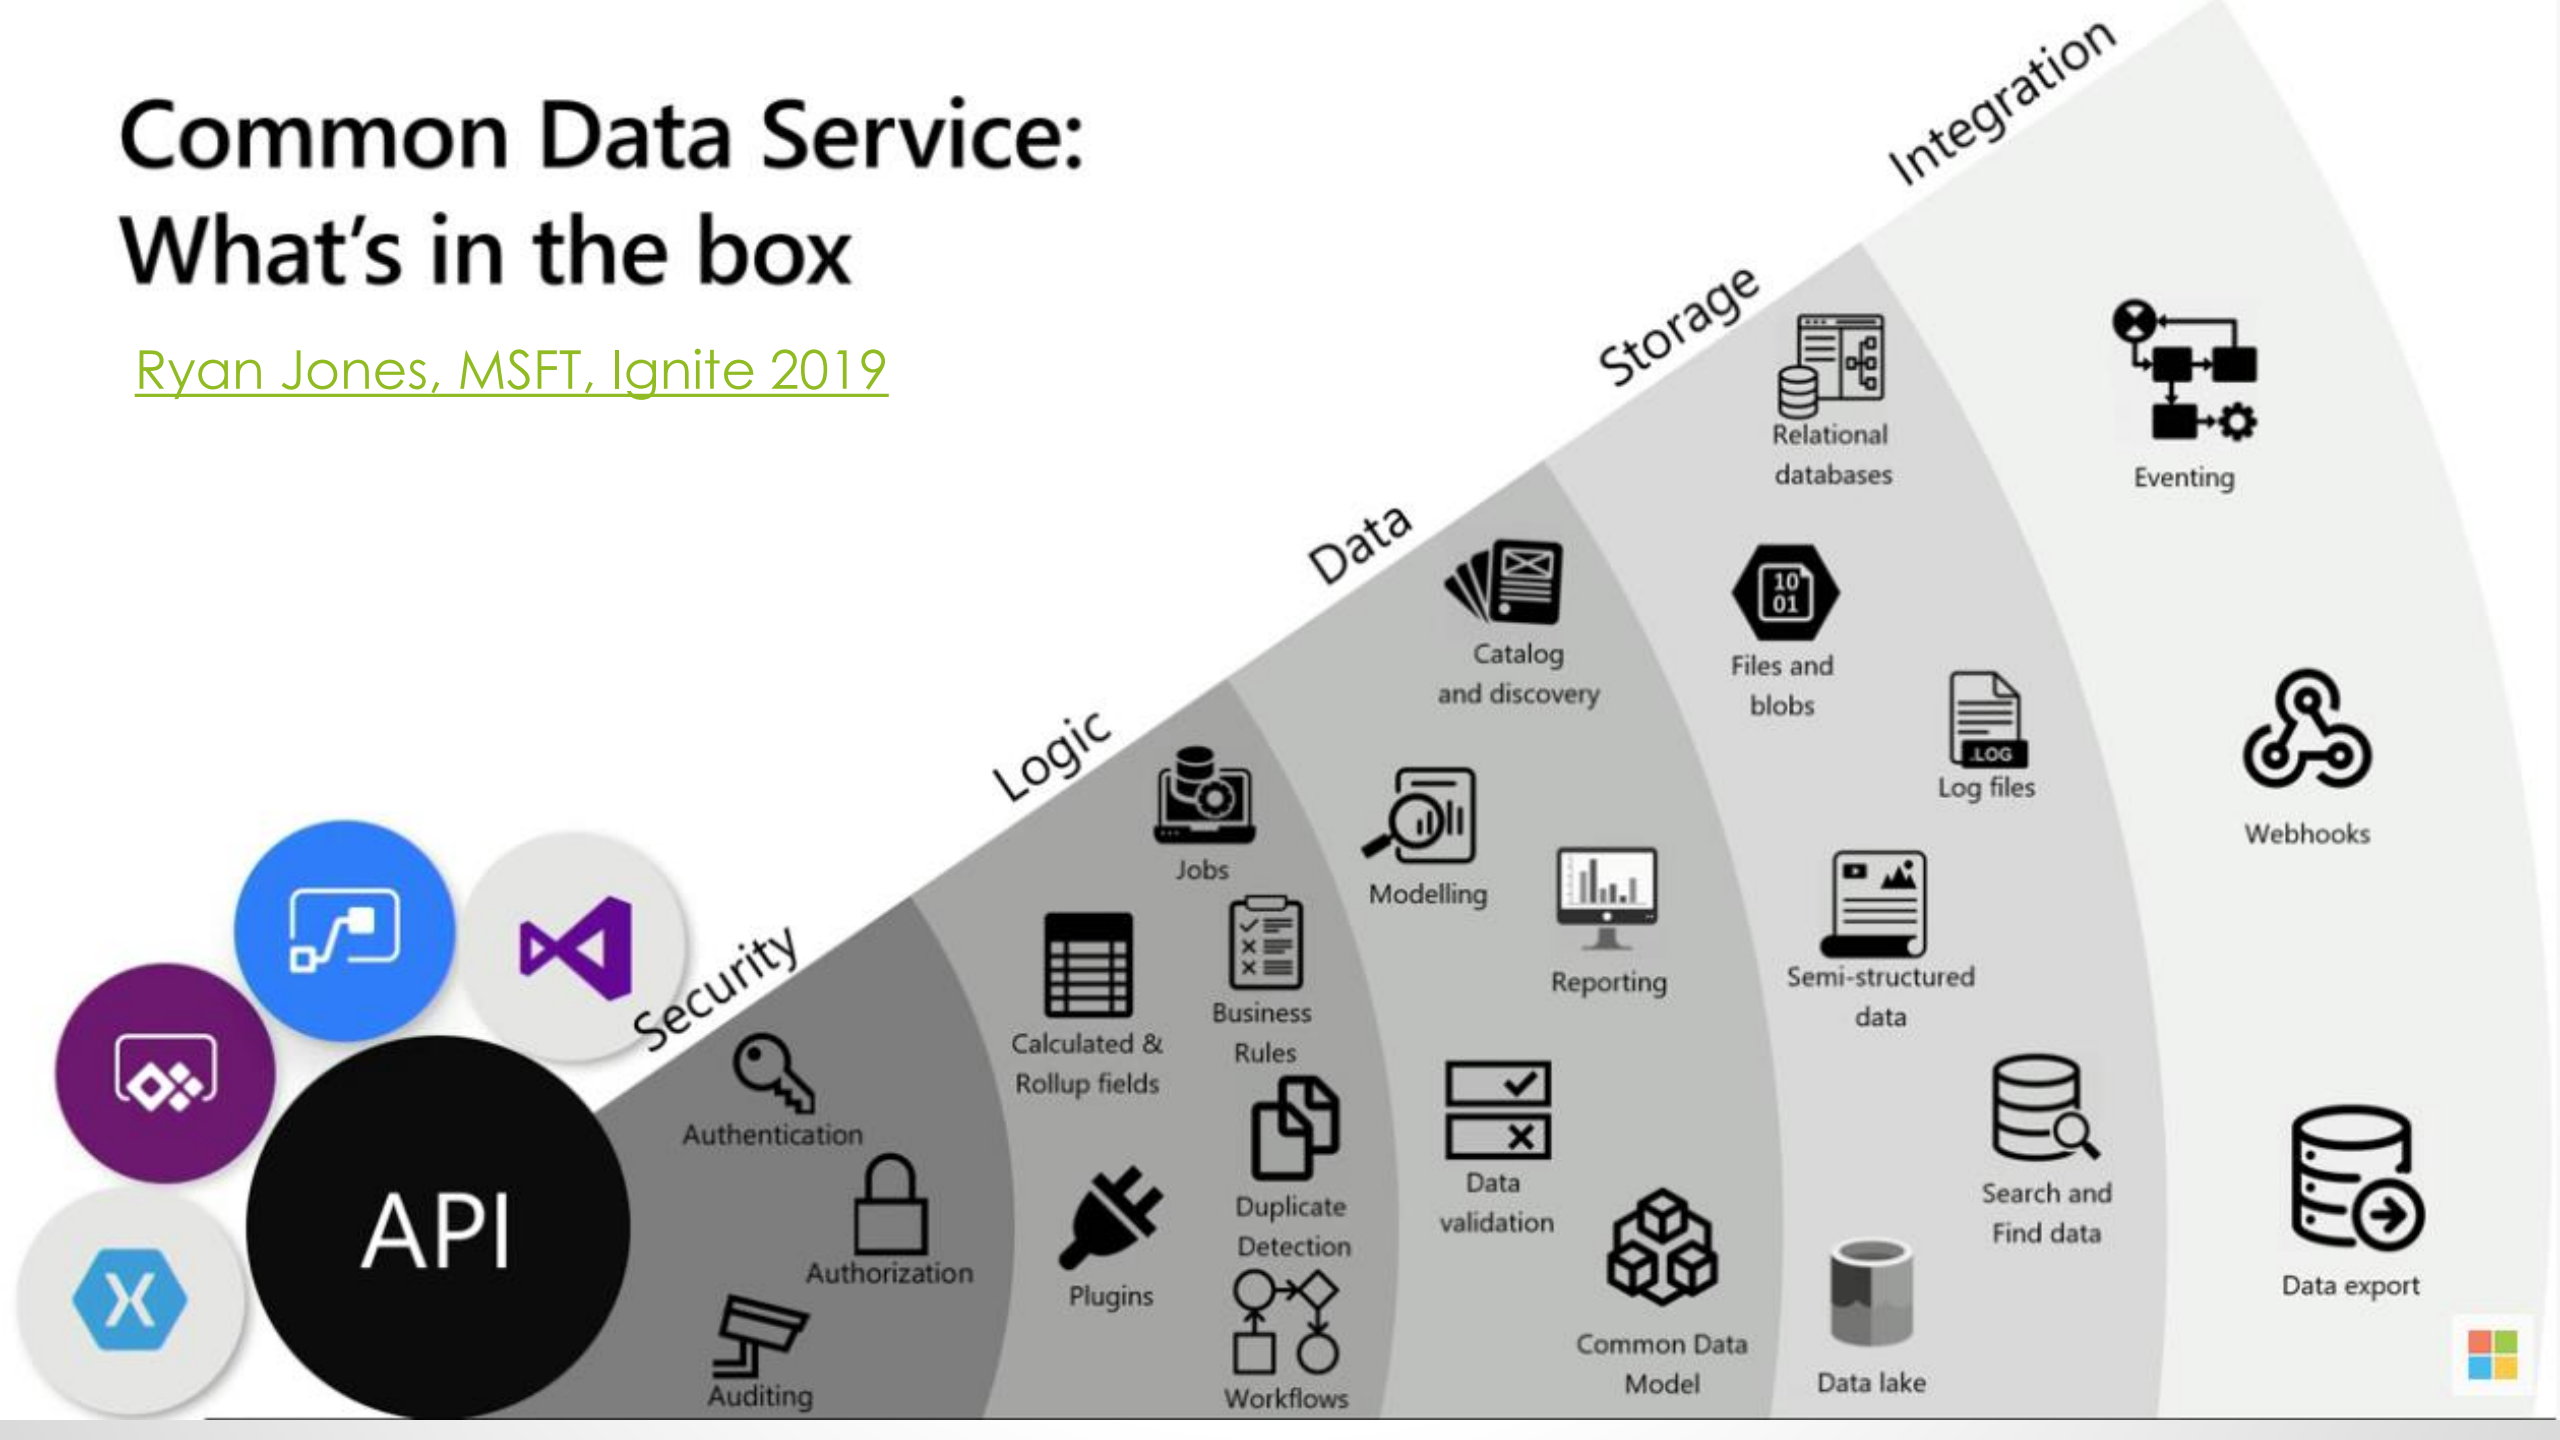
Common Data Service:
What's in the box

Ryan Jones, MSFT, Ignite 2019

API

Security
Authentication
Authorization
Auditing

Logic
Jobs
Calculated & Rollup fields
Business Rules
Plugins
Duplicate Detection
Workflows

Data
Catalog and discovery
Modelling
Reporting
Data validation
Common Data Model

Storage
Relational databases
Files and blobs
10 01
Log files
.LOG
Semi-structured data
Search and Find data
Data lake

Integration
Eventing
Webhooks
Data export